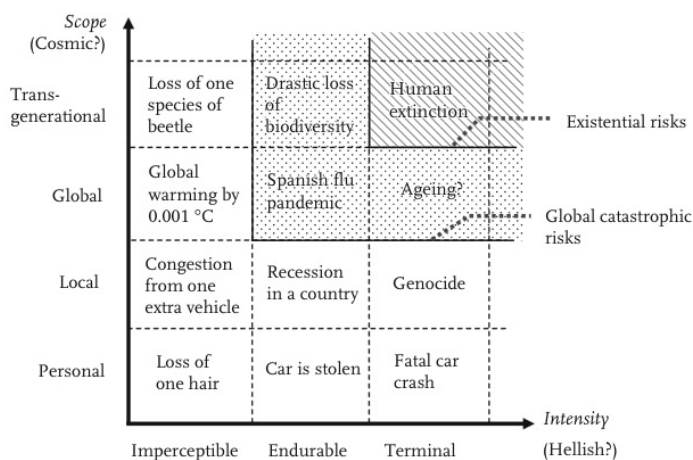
Scope
(Cosmic?)

Trans-generational

Global

Local

Personal

Loss of one species of beetle

Drastic loss of biodiversity

Human extinction

Existential risks

Global warming by 0.001 °C

Spanish flu pandemic

Ageing?

Global catastrophic risks

Congestion from one extra vehicle

Recession in a country

Genocide

Loss of one hair

Car is stolen

Fatal car crash

Intensity

Imperceptible

Endurable

Terminal

(Hellish?)